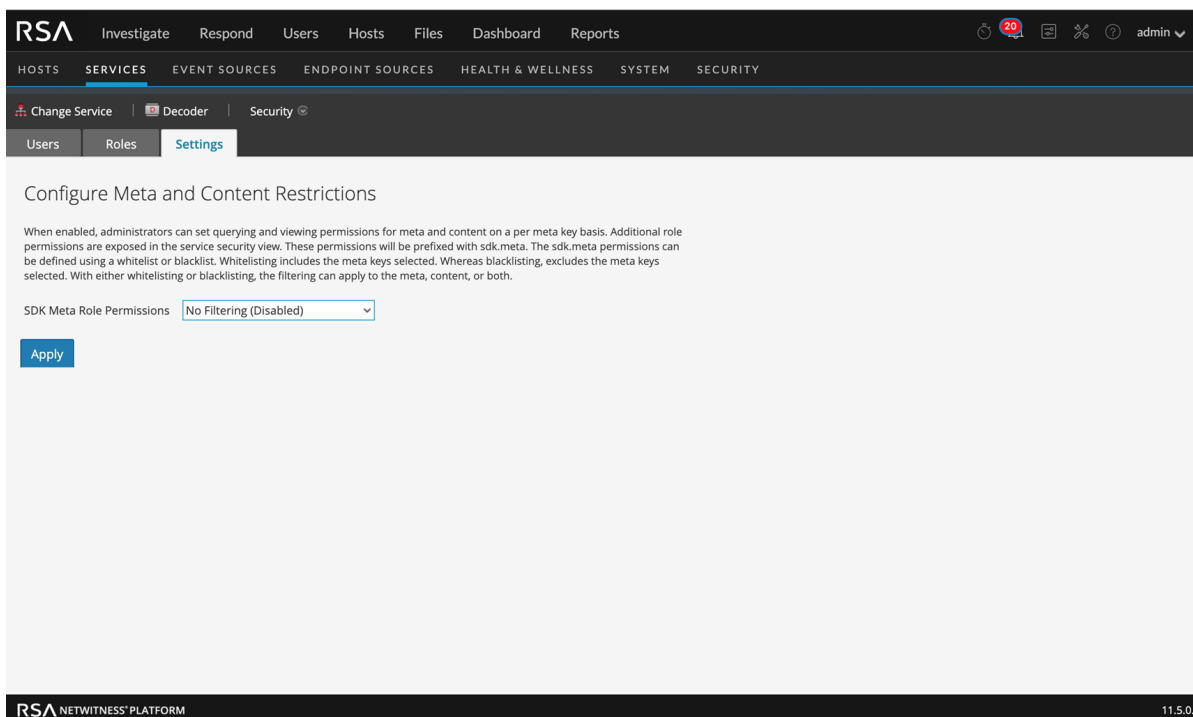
RSA Investigate Respond Users Hosts Files Dashboard Reports 20 admin

HOSTS SERVICES EVENT SOURCES ENDPOINT SOURCES HEALTH & WELLNESS SYSTEM SECURITY

Change Service | Decoder | Security

Users Roles Settings

Configure Meta and Content Restrictions

When enabled, administrators can set querying and viewing permissions for meta and content on a per meta key basis. Additional role permissions are exposed in the service security view. These permissions will be prefixed with sdk.meta. The sdk.meta permissions can be defined using a whitelist or blacklist. Whitelisting includes the meta keys selected. Whereas blacklisting, excludes the meta keys selected. With either whitelisting or blacklisting, the filtering can apply to the meta, content, or both.

SDK Meta Role Permissions No Filtering (Disabled)

Apply

RSA NETWITNESS PLATFORM

11.5.0